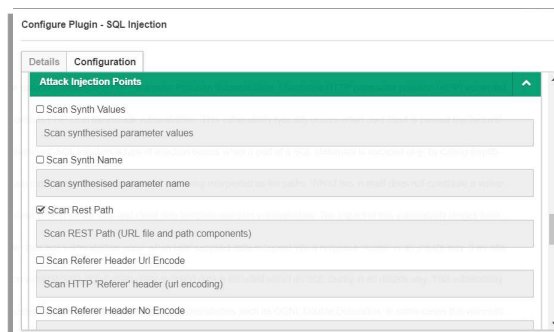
Configure Plugin - SQL Injection

Details | Configuration

Attack Injection Points

☐ Scan Synth Values

Scan synthesised parameter values

☐ Scan Synth Name

Scan synthesised parameter name

☑ Scan Rest Path

Scan REST Path (URL file and path components)

☐ Scan Referer Header Url Encode

Scan HTTP 'Referer' header (url encoding)

☐ Scan Referer Header No Encode